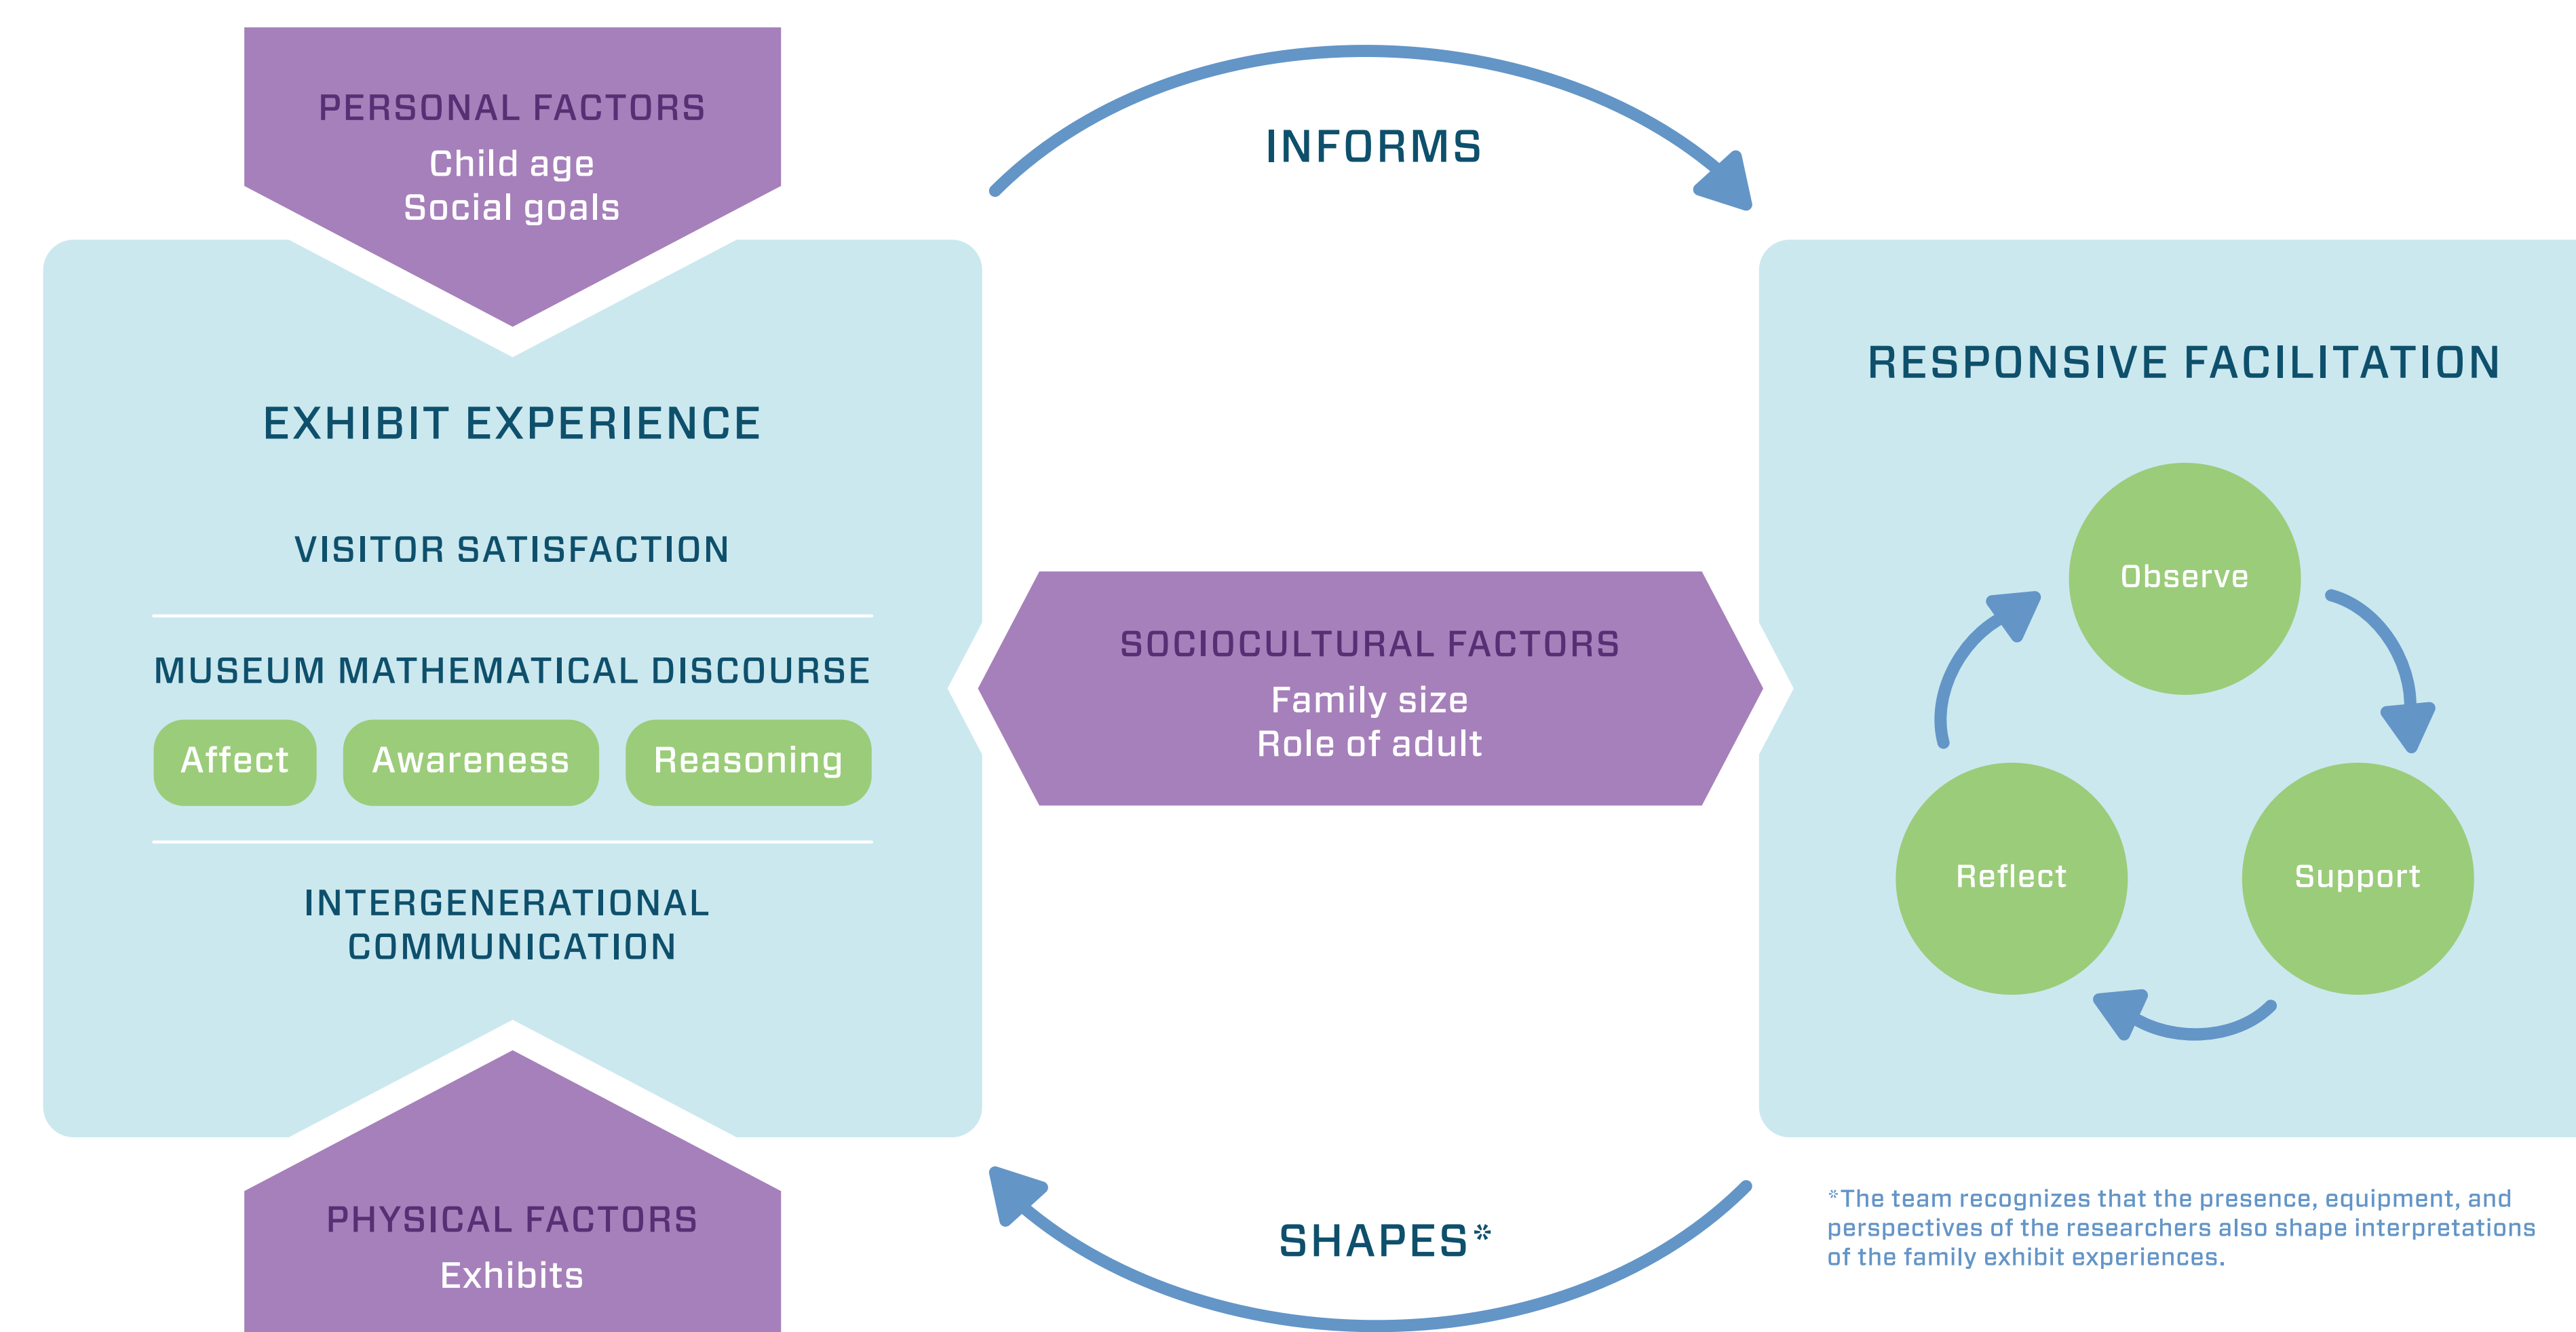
PERSONAL FACTORS
Child age
Social goals

INFORMS

EXHIBIT EXPERIENCE

VISITOR SATISFACTION

MUSEUM MATHEMATICAL DISCOURSE

Affect

Awareness

Reasoning

INTERGENERATIONAL COMMUNICATION

SOCIOCULTURAL FACTORS
Family size
Role of adult

RESPONSIVE FACILITATION

Observe

Support

Reflect

PHYSICAL FACTORS
Exhibits

SHAPES*

*The team recognizes that the presence, equipment, and perspectives of the researchers also shape interpretations of the family exhibit experiences.